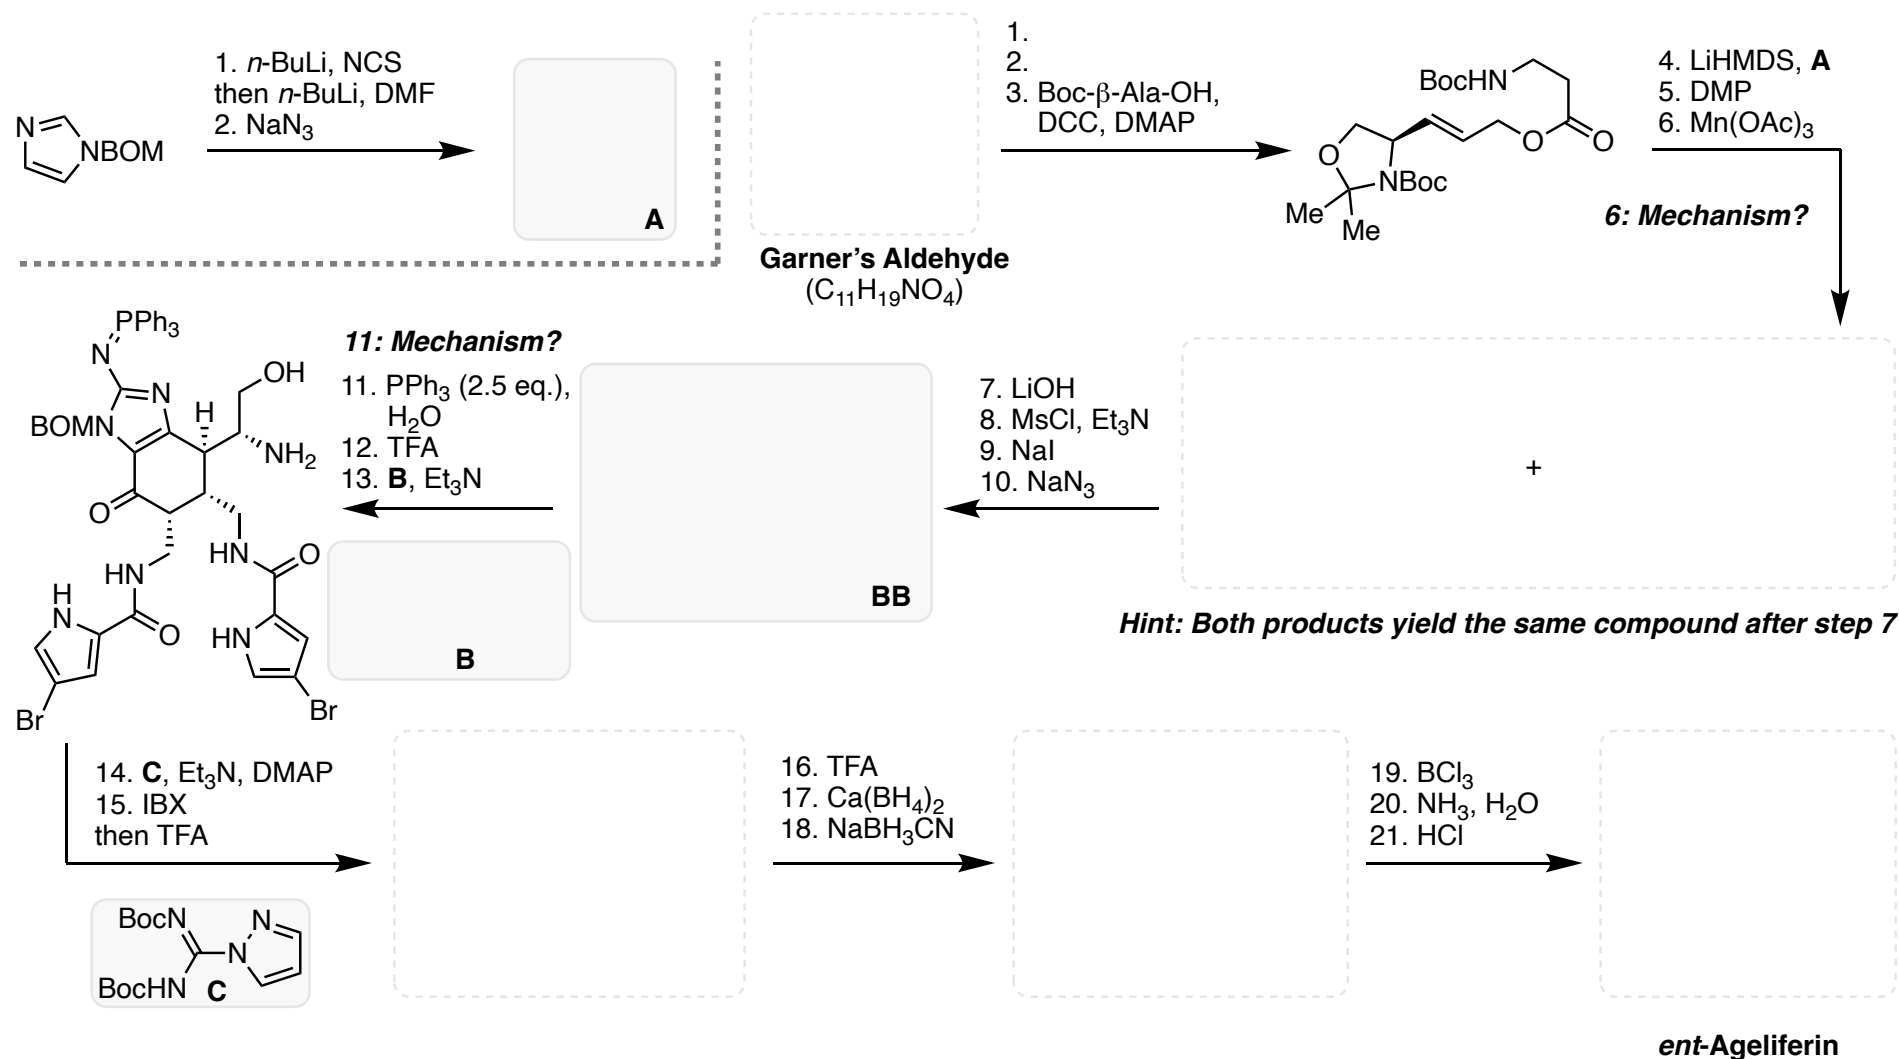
NBOM

1. $n$-BuLi, NCS then $n$-BuLi, DMF
2. $NaN_3$

A

Garner's Aldehyde
($C_{11}H_{19}NO_4$)

1.
2.
3. Boc-β-Ala-OH, DCC, DMAP

BocHN
O
O
O
NBoc
Me
Me

4. LiHMDS, **A**
5. DMP
6. $Mn(OAc)_3$

***6: Mechanism?***

+

***Hint: Both products yield the same compound after step 7***

7. LiOH
8. MsCl, $Et_3N$
9. NaI
10. $NaN_3$

BB

***11: Mechanism?***

11. $PPh_3$ (2.5 eq.), $H_2O$
12. TFA
13. **B**, $Et_3N$

B

$PPh_3$
N
N
BOMN
H
OH
$NH_2$
O
HN
HN
O
H
N
O
HN
Br
Br

14. **C**, $Et_3N$, DMAP
15. IBX then TFA

BocN
N
N
BocHN **C**

16. TFA
17. $Ca(BH_4)_2$
18. $NaBH_3CN$

19. $BCl_3$
20. $NH_3$, $H_2O$
21. HCl

***ent*-Ageliferin**